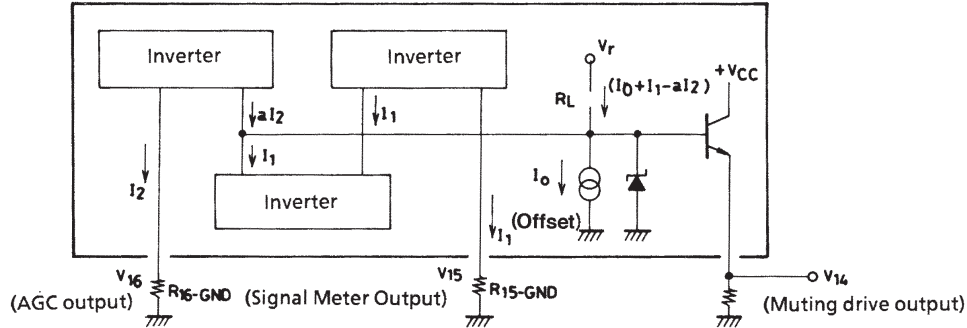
Inverter

Inverter

Inverter

$V_r$

$R_L$

$(I_0+I_1-aI_2)$

$+V_{CC}$

$aI_2$

$I_1$

$I_1$

$I_2$

$I_o$

(Offset)

$I_1$

$V_{16}$

(AGC output)

$R_{16\text{-GND}}$

(Signal Meter Output)

$V_{15}$

$R_{15\text{-GND}}$

$V_{14}$

(Muting drive output)